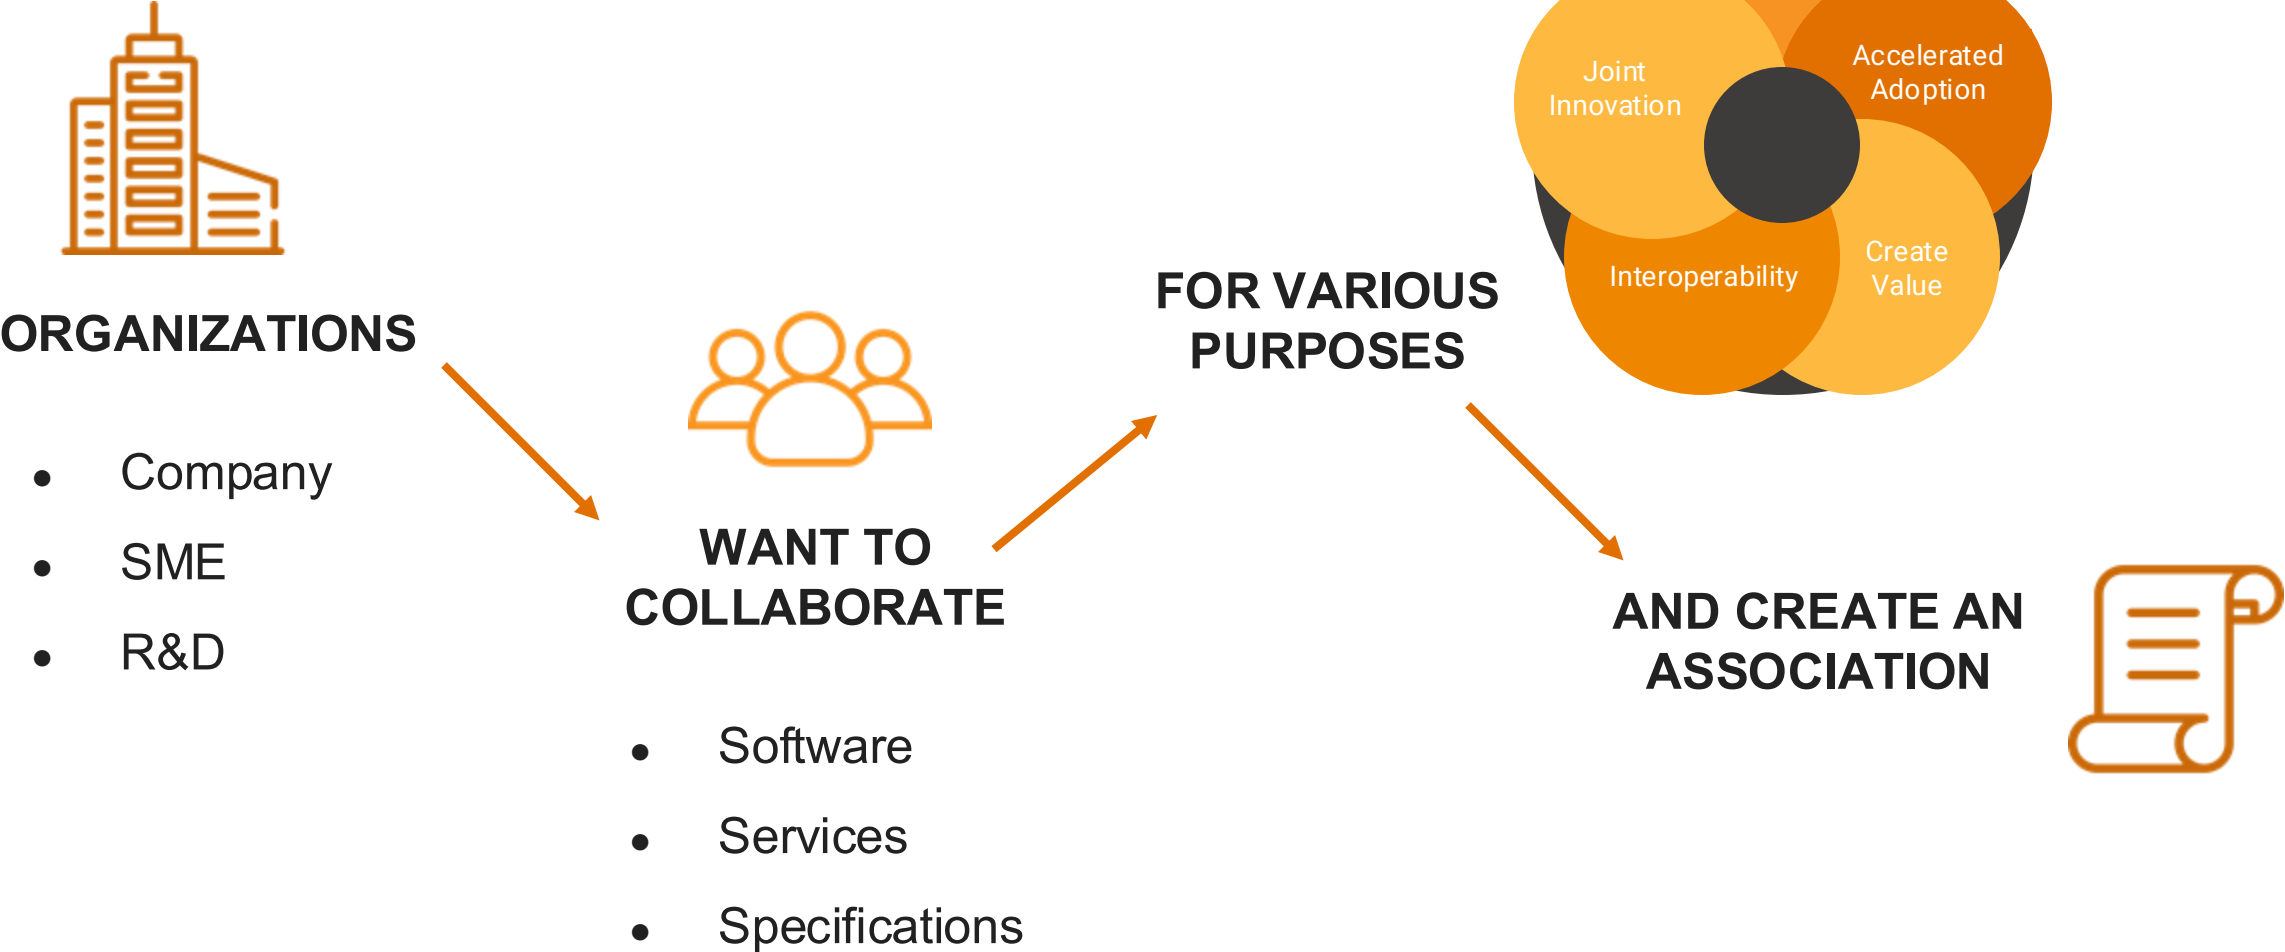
ORGANIZATIONS

- Company
- SME
- R&D

WANT TO COLLABORATE

- Software
- Services
- Specifications

FOR VARIOUS PURPOSES

Joint Innovation

Accelerated Adoption

Interoperability

Create Value

AND CREATE AN ASSOCIATION